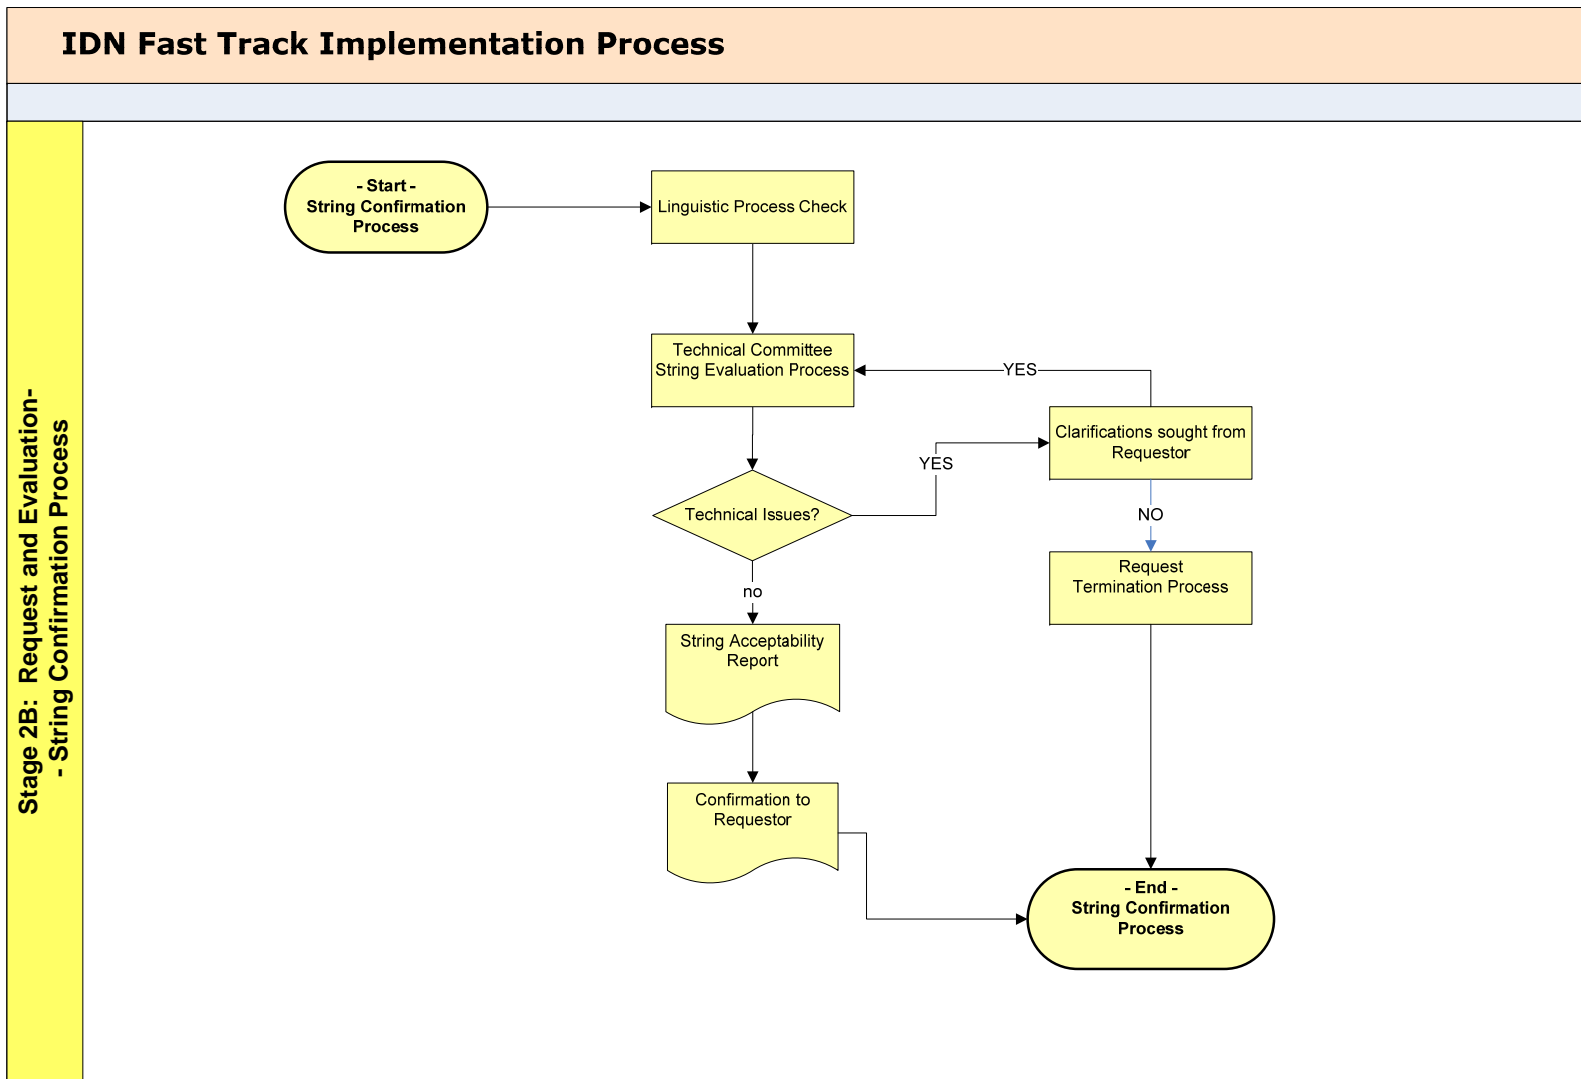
IDN Fast Track Implementation Process

Stage 2B: Request and Evaluation- - String Confirmation Process

- Start - String Confirmation Process

Linguistic Process Check

Technical Committee String Evaluation Process

YES

Clarifications sought from Requestor

YES

Technical Issues?

NO

Request Termination Process

no

String Acceptability Report

Confirmation to Requestor

- End - String Confirmation Process